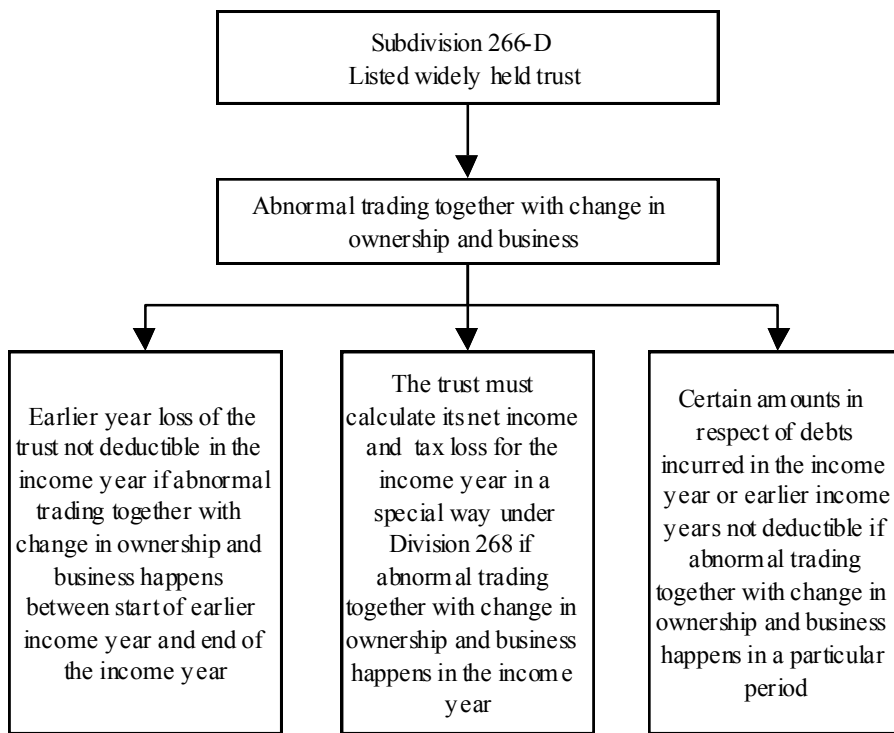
Subdivision 266-D
Listed widely held trust

Abnormal trading together with change in ownership and business

Earlier year loss of the trust not deductible in the income year if abnormal trading together with change in ownership and business happens between start of earlier income year and end of the income year

The trust must calculate its net income and tax loss for the income year in a special way under Division 268 if abnormal trading together with change in ownership and business happens in the income year

Certain amounts in respect of debts incurred in the income year or earlier income years not deductible if abnormal trading together with change in ownership and business happens in a particular period